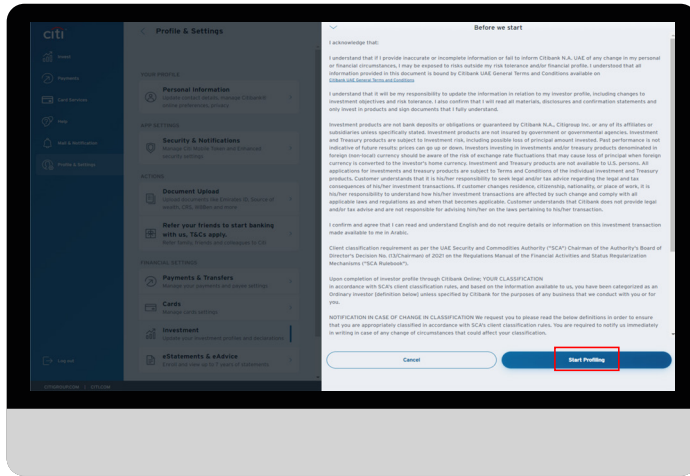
citi

Home
Payments
Card Services
Help
Mail & Notification
Profile & Settings

Log out

Profile & Settings

YOUR PROFILE
Personal Information
Update contact details, manage Citibank® Online preferences, privacy

APP SETTINGS
Security & Notifications
Manage Citi Mobile Token and Enhanced security settings

ACTIONS
Document Upload
Upload documents like Emirates ID, Source of wealth, CRS, W-8Ben and more

Refer your friends to start banking with us. T&Cs apply.
Refer family, friends and colleagues to Citi

FINANCIAL SETTINGS
Payments & Transfers
Manage your payments and payee settings

Cards
Manage cards settings

Investment
Update your investment profile and preferences

eStatements & eAdvice
Enrol and view up to 7 years of statements

Before we start

I acknowledge that:

I understand that if I provide inaccurate or incomplete information or fail to inform Citibank N.A. UAE of any change in my personal or financial circumstances, I may be exposed to risks outside my risk tolerance and/or financial profile. I understand that all information provided in this document is bound by Citibank UAE General Terms and Conditions available on Citibank UAE General Terms and Conditions.

I understand that it will be my responsibility to update the information in relation to my investor profile, including changes to investment objectives and risk tolerance. I also confirm that I will read all materials, disclosures and confirmation statements and only invest in products and sign documents that I fully understand.

Investment products are not bank deposits or obligations or guaranteed by Citibank N.A., Citigroup Inc. or any of its affiliates or subsidiaries unless specifically stated. Investment products are not insured by government or governmental agencies. Investment and Treasury products are subject to investment risk, including possible loss of principal amount invested. Past performance is not indicative of future results: prices can go up or down. Investors investing in investments and/or treasury products denominated in foreign (non-local) currency should be aware of the risk of exchange rate fluctuations that may cause loss of principal when foreign currency is converted to the investor's home currency. Investment and Treasury products are not available to U.S. persons. All applications for investments and treasury products are subject to Terms and Conditions of the individual investment and Treasury products. Customer understands that it is his/her responsibility to seek legal and/or tax advice regarding the legal and tax consequences of his/her investment transactions. If customer changes residence, citizenship, nationality, or place of work, it is his/her responsibility to understand how his/her investment transactions are affected by such change and comply with all applicable laws and regulations as and when that becomes applicable. Customer understands that Citibank does not provide legal and/or tax advise and are not responsible for advising him/her on the laws pertaining to his/her transaction.

I confirm and agree that I can read and understand English and do not require details or information on this investment transaction made available to me in Arabic.

Client classification requirement as per the UAE Security and Commodities Authority ("SCA") Chairman of the Authority's Board of Director's Decision No. (13/Chairman) of 2021 on the Regulations Manual of the Financial Activities and Status Regularization Mechanisms ("SCA Rulebook").

Upon completion of investor profile through Citibank Online; YOUR CLASSIFICATION
In accordance with SCA's client classification rules, and based on the information available to us, you have been categorized as an Ordinary Investor (definition below) unless specified by Citibank for the purposes of any business that we conduct with you or for you.

NOTIFICATION IN CASE OF CHANGE IN CLASSIFICATION We request you to please read the below definitions in order to ensure that you are appropriately classified in accordance with SCA's client classification rules. You are required to notify us immediately in writing in case of any change of circumstances that could affect your classification.

Cancel
Start Profiling